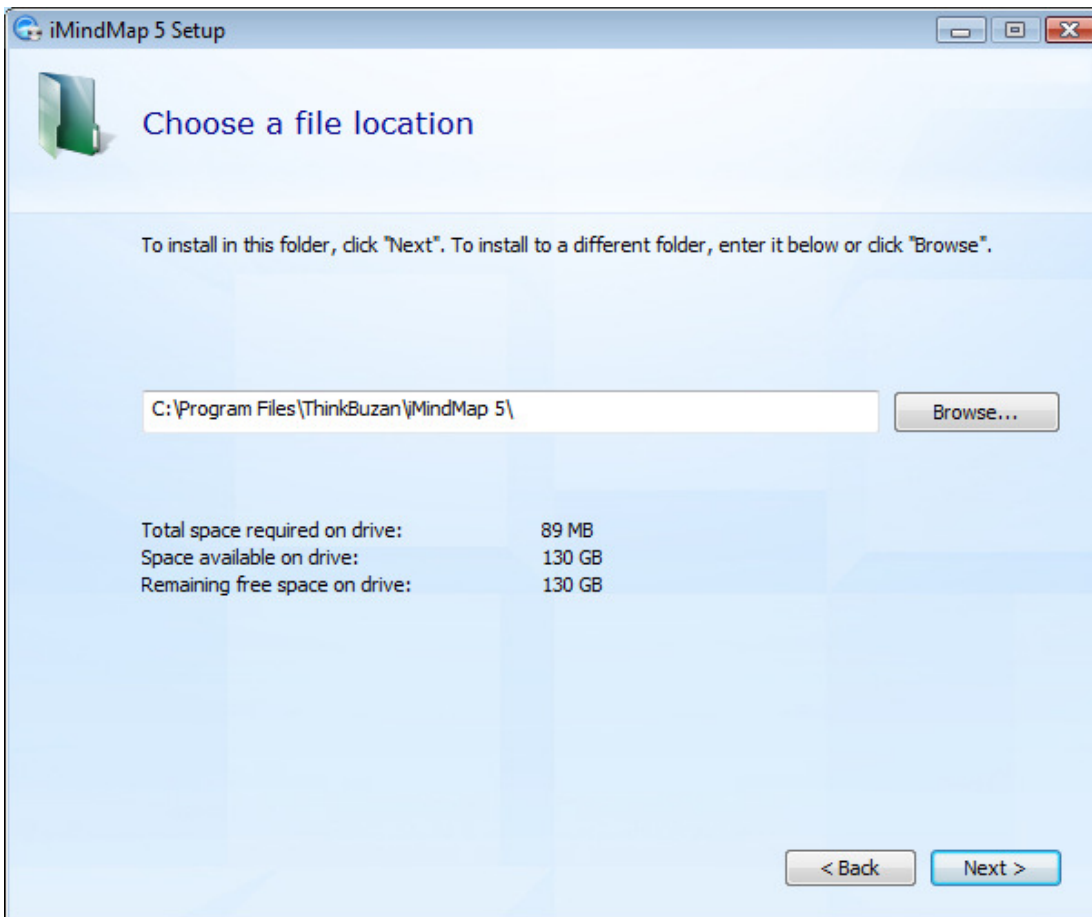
iMindMap 5 Setup

Choose a file location

To install in this folder, click "Next". To install to a different folder, enter it below or click "Browse".

C:\Program Files\ThinkBuzan\iMindMap 5\

Browse...

| | |
|---|---|
| Total space required on drive: | 89 MB |
| Space available on drive: | 130 GB |
| Remaining free space on drive: | 130 GB |

< Back

Next >